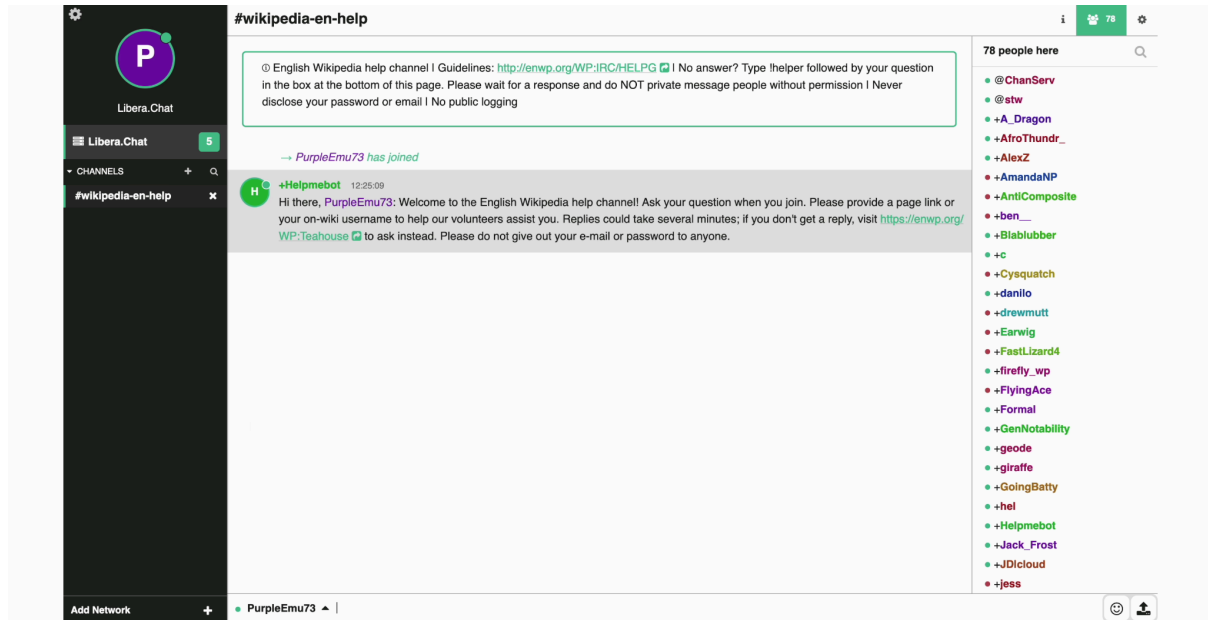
P

Libera.Chat

Libera.Chat 5

CHANNELS

#wikipedia-en-help

Add Network

#wikipedia-en-help

i 78

English Wikipedia help channel | Guidelines: http://enwp.org/WP:IRC/HELPG | No answer? Type !helper followed by your question in the box at the bottom of this page. Please wait for a response and do NOT private message people without permission | Never disclose your password or email | No public logging

→ PurpleEmu73 has joined

H +Helpmebot 12:25:09
Hi there, PurpleEmu73: Welcome to the English Wikipedia help channel! Ask your question when you join. Please provide a page link or your on-wiki username to help our volunteers assist you. Replies could take several minutes; if you don't get a reply, visit https://enwp.org/WP:Teahouse to ask instead. Please do not give out your e-mail or password to anyone.

PurpleEmu73

78 people here

@ChanServ
@stw
+A_Dragon
+AfroThundr_
+AlexZ
+AmandaNP
+AntiComposite
+ben__
+Blablubber
+c
+Cysquatch
+danilo
+drewmutt
+Earwig
+FastLizard4
+firefly_wp
+FlyingAce
+Formal
+GenNotability
+geode
+giraffe
+GoingBatty
+hel
+Helpmebot
+Jack_Frost
+JDIcloud
+jess